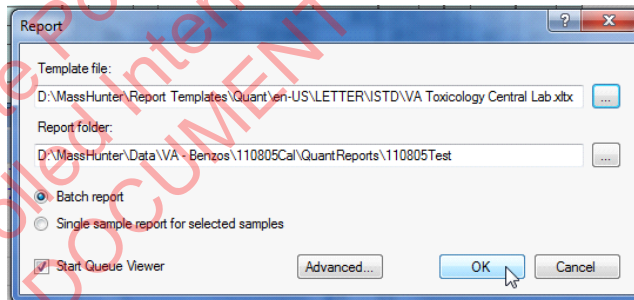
Report

?

Template file:

D:\MassHunter\Report Templates\Quant\en-US\LETTER\ISTD\VA Toxicology Central Lab.xltx

...

Report folder:

D:\MassHunter\Data\VA - Benzos\110805Cal\QuantReports\110805Test

...

Batch report

Single sample report for selected samples

Start Queue Viewer

Advanced...

OK

Cancel

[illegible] Controlled Internal DOCUMENT